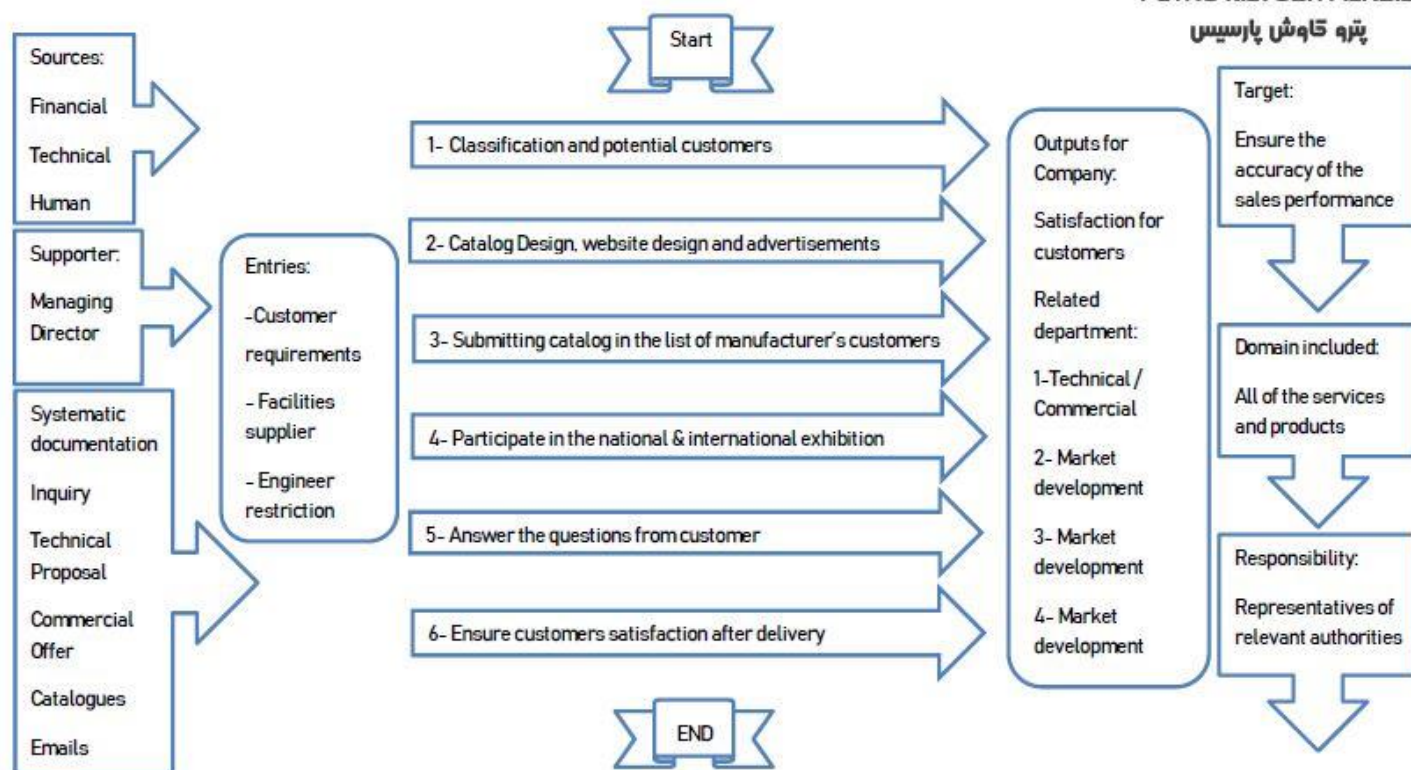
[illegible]
پترو کاوش پارسیس

Start

Sources:
Financial
Technical
Human

Supporter:
Managing Director

Systematic documentation
Inquiry
Technical Proposal
Commercial Offer
Catalogues
Emails

Entries:
-Customer requirements
- Facilities supplier
- Engineer restriction

1- Classification and potential customers

2- Catalog Design, website design and advertisements

3- Submitting catalog in the list of manufacturer's customers

4- Participate in the national & international exhibition

5- Answer the questions from customer

6- Ensure customers satisfaction after delivery

END

Outputs for Company:
Satisfaction for customers
Related department:
1-Technical / Commercial
2- Market development
3- Market development
4- Market development

Target:
Ensure the accuracy of the sales performance

Domain included:
All of the services and products

Responsibility:
Representatives of relevant authorities